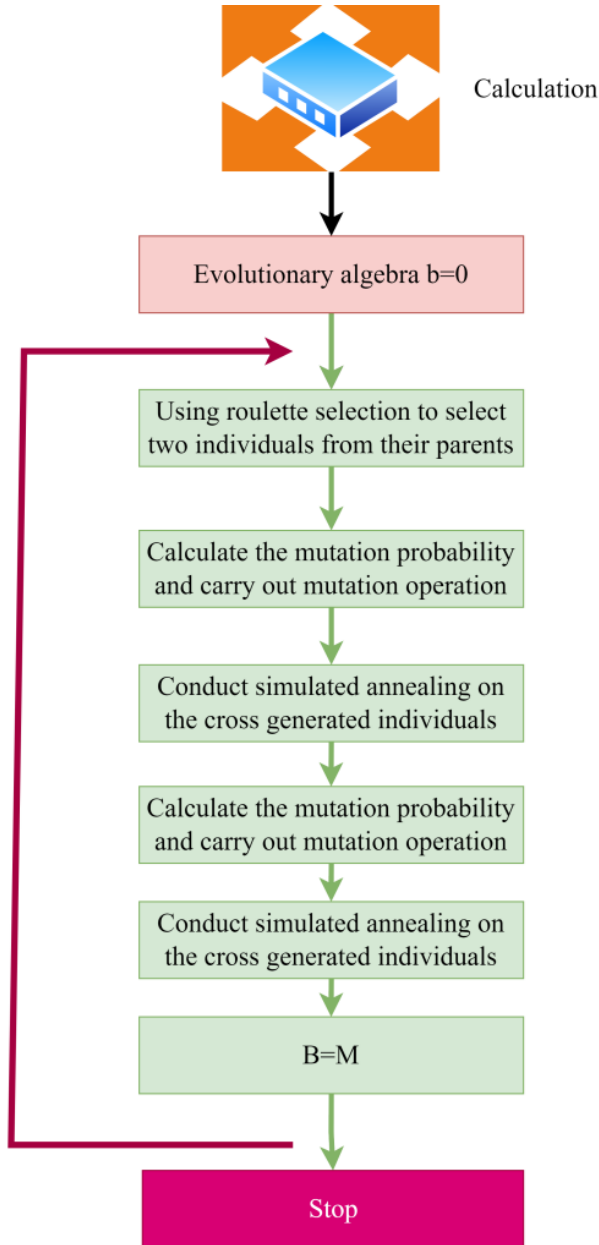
Calculation

Evolutionary algebra b=0

Using roulette selection to select two individuals from their parents

Calculate the mutation probability and carry out mutation operation

Conduct simulated annealing on the cross generated individuals

Calculate the mutation probability and carry out mutation operation

Conduct simulated annealing on the cross generated individuals

B=M

Stop